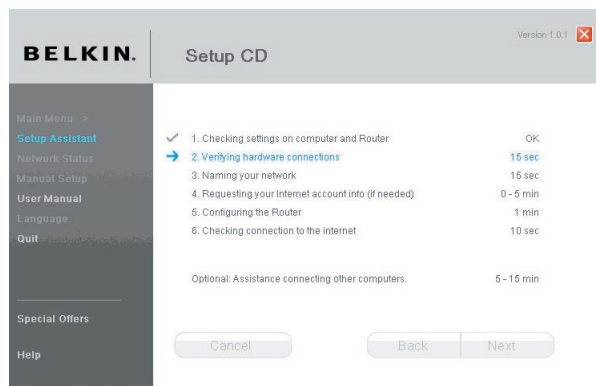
BELKIN.

Setup CD

Version 1.0.1

Main Menu >
Setup Assistant
Network Status
Manual Setup
User Manual
Language
Quit

Special Offers

Help

| | | |
|---|---|---|
| ✓ | 1. Checking settings on computer and Router | OK |
| → | 2. Verifying hardware connections | 15 sec |
| | 3. Naming your network | 15 sec |
| | 4. Requesting your Internet account info (if needed) | 0 - 5 min |
| | 5. Configuring the Router | 1 min |
| | 6. Checking connection to the internet | 10 sec |

Optional: Assistance connecting other computers. 5 - 15 min

Cancel

Back

Next